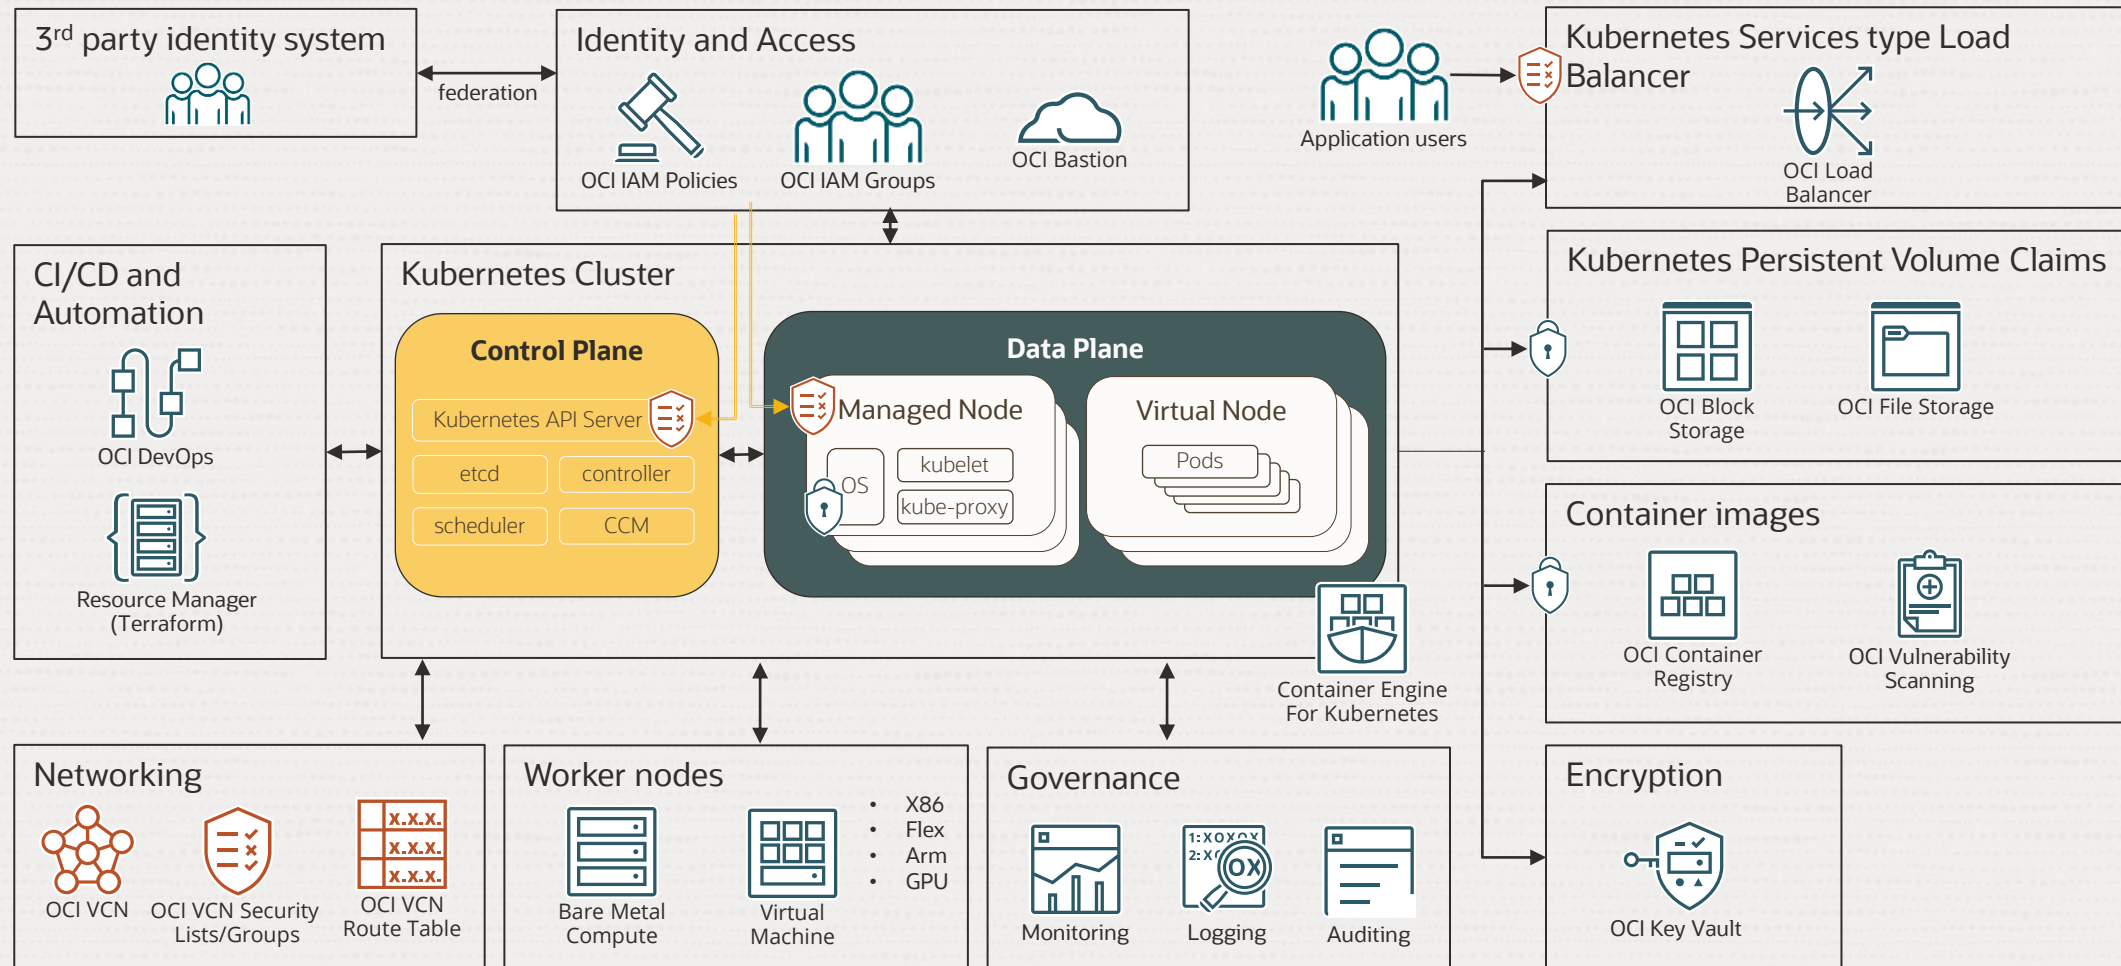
3$^{rd}$ party identity system

federation

Identity and Access

OCI IAM Policies

OCI IAM Groups

OCI Bastion

Application users

Kubernetes Services type Load Balancer

OCI Load Balancer

CI/CD and Automation

OCI DevOps

Resource Manager (Terraform)

Kubernetes Cluster

Control Plane

Kubernetes API Server

etcd

controller

scheduler

CCM

Data Plane

Managed Node

OS

kubelet

kube-proxy

Virtual Node

Pods

Container Engine For Kubernetes

Kubernetes Persistent Volume Claims

OCI Block Storage

OCI File Storage

Container images

OCI Container Registry

OCI Vulnerability Scanning

Networking

OCI VCN

OCI VCN Security Lists/Groups

x.x.x.
x.x.x.
x.x.x.

OCI VCN Route Table

Worker nodes

Bare Metal Compute

Virtual Machine

- X86
- Flex
- Arm
- GPU

Governance

Monitoring

1:XOXOX
2:X
OX

Logging

Auditing

Encryption

OCI Key Vault